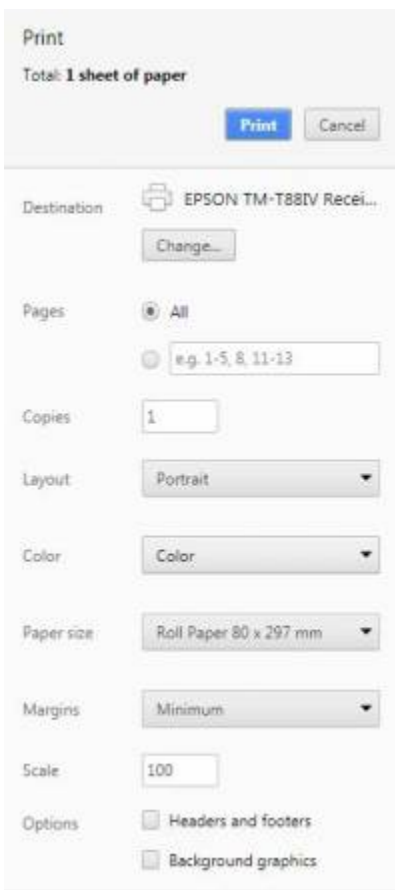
Print
Total: **1 sheet of paper**

Print Cancel

Destination EPSON TM-T88IV Recei...

Change...

Pages All

e.g. 1-5, 8, 11-13

Copies 1

Layout Portrait

Color Color

Paper size Roll Paper 80 x 297 mm

Margins Minimum

Scale 100

Options Headers and footers

Background graphics